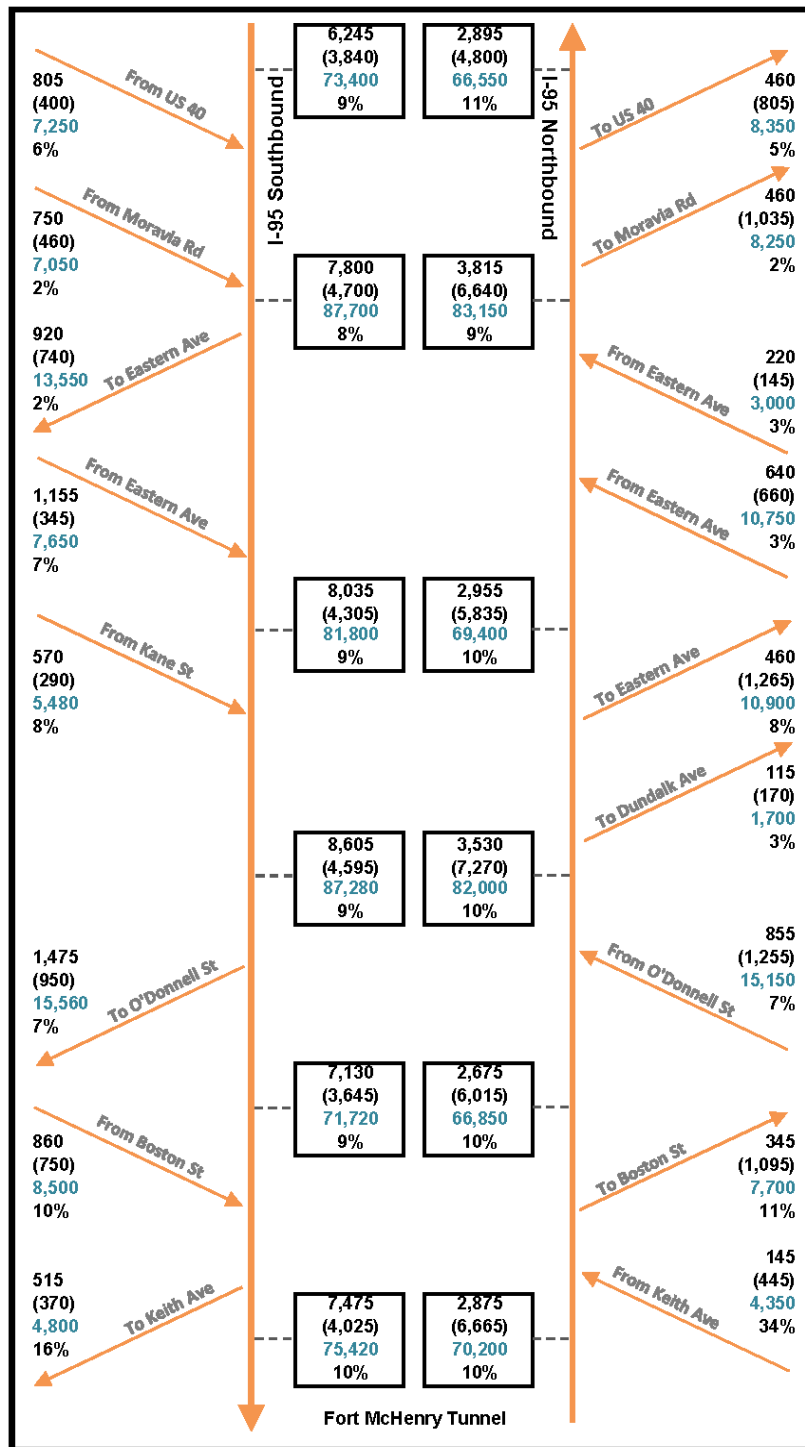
I-95 Southbound

I-95 Northbound

6,245
(3,840)
73,400
9%

2,895
(4,800)
66,550
11%

805
(400)
7,250
6%
From US 40

460
(805)
8,350
5%
To US 40

750
(460)
7,050
2%
From Moravia Rd

460
(1,035)
8,250
2%
To Moravia Rd

7,800
(4,700)
87,700
8%

3,815
(6,640)
83,150
9%

920
(740)
13,550
2%
To Eastern Ave

220
(145)
3,000
3%
From Eastern Ave

1,155
(345)
7,650
7%
From Eastern Ave

640
(660)
10,750
3%
From Eastern Ave

8,035
(4,305)
81,800
9%

2,955
(5,835)
69,400
10%

570
(290)
5,480
8%
From Kane St

460
(1,265)
10,900
8%
To Eastern Ave

115
(170)
1,700
3%
To Dundalk Ave

8,605
(4,595)
87,280
9%

3,530
(7,270)
82,000
10%

1,475
(950)
15,560
7%
To O'Donnell St

855
(1,255)
15,150
7%
From O'Donnell St

7,130
(3,645)
71,720
9%

2,675
(6,015)
66,850
10%

860
(750)
8,500
10%
From Boston St

345
(1,095)
7,700
11%
To Boston St

515
(370)
4,800
16%
To Keith Ave

145
(445)
4,350
34%
From Keith Ave

7,475
(4,025)
75,420
10%

2,875
(6,665)
70,200
10%

Fort McHenry Tunnel